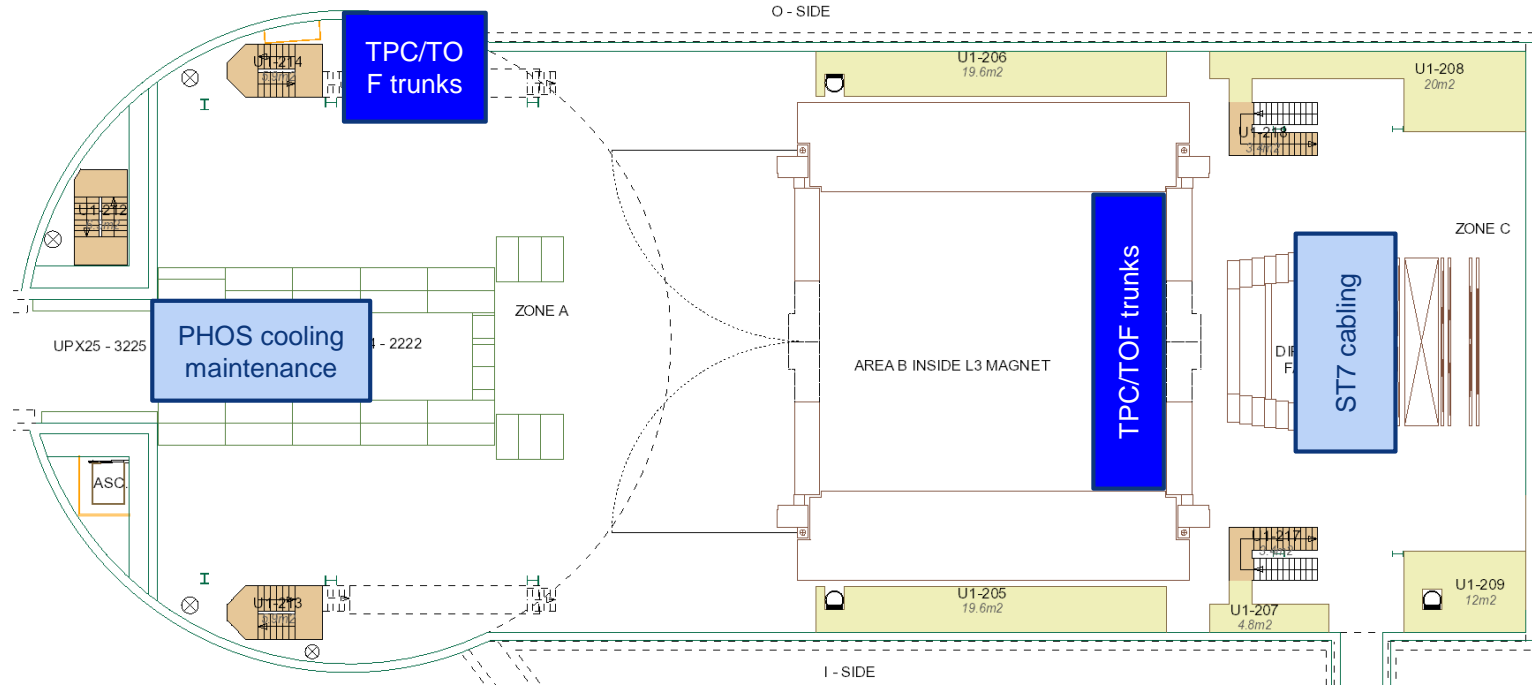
O - SIDE

U1-214

TPC/TOF trunks

U1-206
19.6m2

U1-208
20m2

U1-218

U1-212

ZONE C

TPC/TOF trunks

ST7 cabling

ZONE A

UPX25 - 3225

PHOS cooling maintenance

4 - 2222

AREA B INSIDE L3 MAGNET

DI
F

ASC.

U1-217

U1-213

U1-205
19.6m2

U1-207
4.8m2

U1-209
12m2

I - SIDE